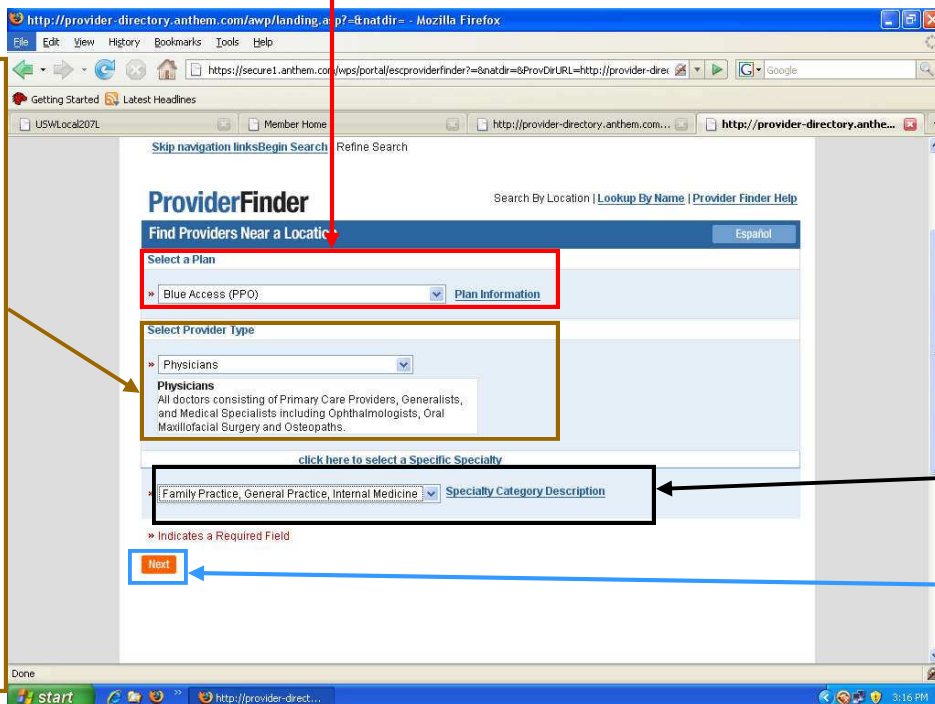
http://provider-directory.anthem.com/awp/landing.asp?=&natdir= - Mozilla Firefox

File Edit View History Bookmarks Tools Help

https://secure1.anthem.com/wps/portal/escproviderfinder?=&natdir=&ProvDirURL=http://provider-direc

Google

Getting Started Latest Headlines

USWLocal207L

Member Home

http://provider-directory.anthem.com...

http://provider-directory.anthe...

Skip navigation linksBegin Search Refine Search

ProviderFinder

Search By Location | Lookup By Name | Provider Finder Help

Find Providers Near a Location

Español

Select a Plan

» Blue Access (PPO) Plan Information

Select Provider Type

» Physicians

Physicians
All doctors consisting of Primary Care Providers, Generalists, and Medical Specialists including Ophthalmologists, Oral Maxillofacial Surgery and Osteopaths.

click here to select a Specific Specialty

» Family Practice, General Practice, Internal Medicine Specialty Category Description

» Indicates a Required Field

Next

Done

start

http://provider-direct...

3:16 PM